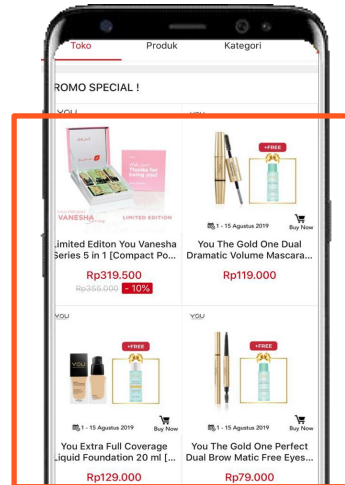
Toko
Produk
Kategori

ROMO SPECIAL !

YOU
Thanks for being you!
VANESHA
LIMITED EDITION
Limited Editon You Vanesha Series 5 in 1 [Compact Po...
Rp319.500
Rp355.000
- 10%

+FREE
1 - 15 Agustus 2019
Buy Now
You The Gold One Dual Dramatic Volume Mascara...
Rp119.000

YOU
+FREE
1 - 15 Agustus 2019
Buy Now
You Extra Full Coverage Liquid Foundation 20 ml [...
Rp129.000

YOU
+FREE
1 - 15 Agustus 2019
Buy Now
You The Gold One Perfect Dual Brow Matic Free Eyes...
Rp79.000